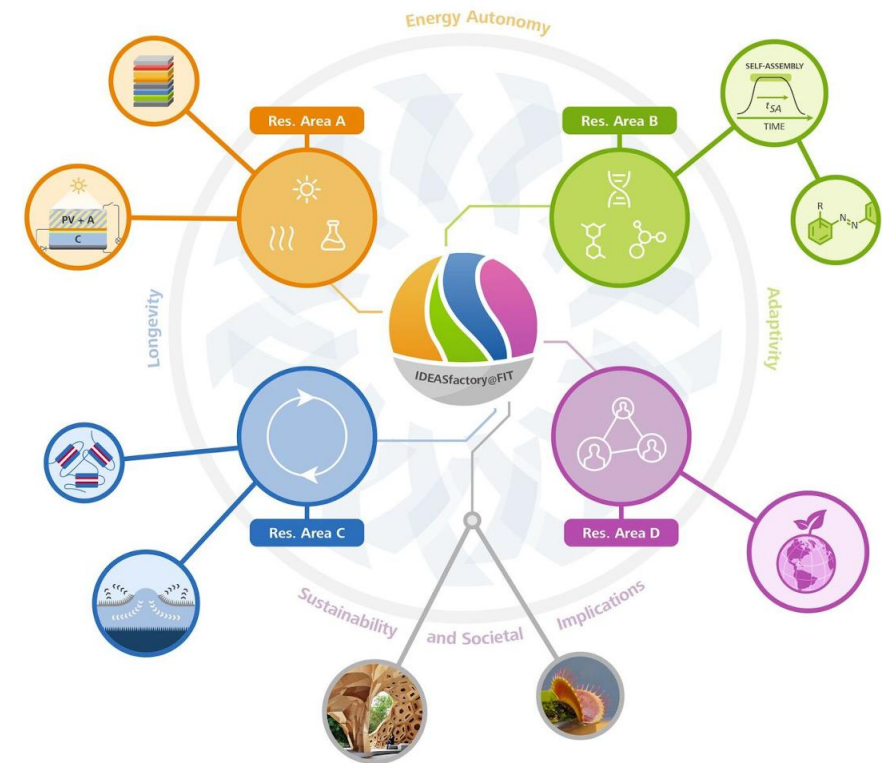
Energy Autonomy

Res. Area A

PV + A

C

Res. Area B

SELF-ASSEMBLY

$t_{SA}$

TIME

R

N

N

Longevity

Adaptivity

IDEASfactory@FIT

Res. Area C

Res. Area D

Sustainability and Societal Implications